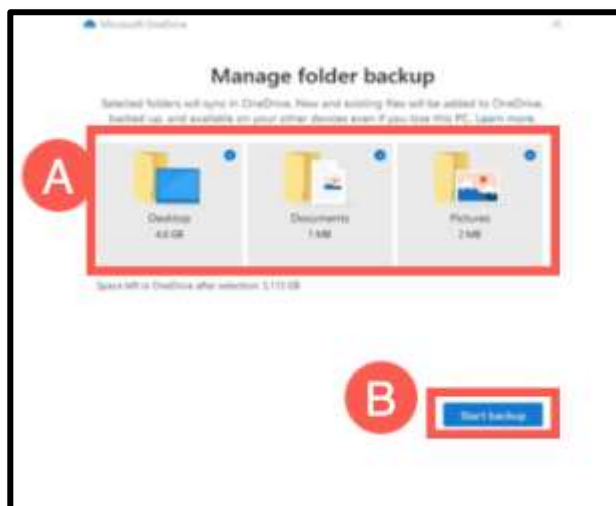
Microsoft OneDrive

Manage folder backup

Selected folders will sync in OneDrive. New and existing files will be added to OneDrive, backed up, and available on your other devices even if you lose this PC. Learn more

A

Desktop
4.6 GB

Documents
7 MB

Pictures
2 MB

Space left in OneDrive after selection: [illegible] GB

B

Start backup